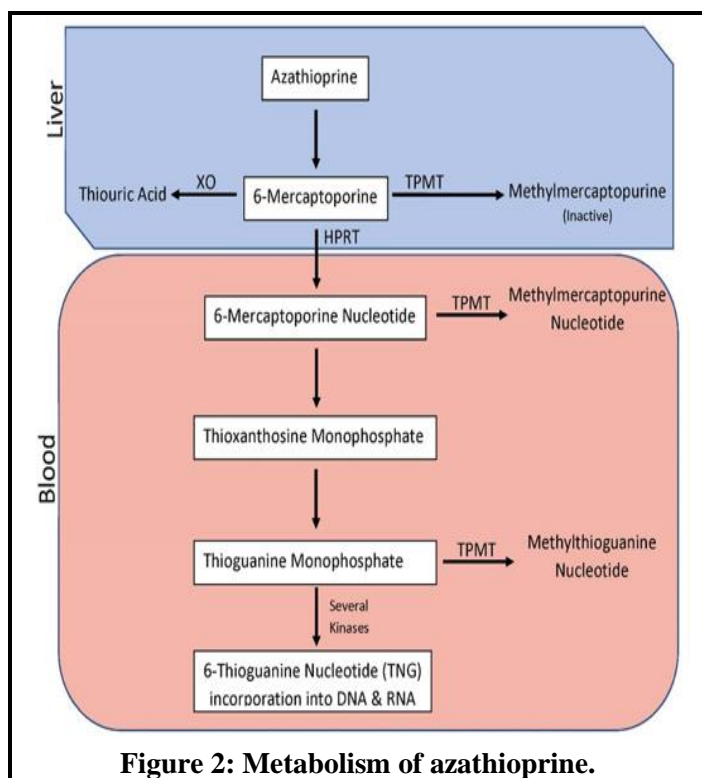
Liver

Azathioprine

Thiouric Acid XO 6-Mercaptoporine TPMT Methylmercaptopurine (Inactive)

HPRT

Blood

6-Mercaptoporine Nucleotide TPMT Methylmercaptopurine Nucleotide

Thioxanthosine Monophosphate

Thioguanine Monophosphate TPMT Methylthioguanine Nucleotide

Several Kinases

6-Thioguanine Nucleotide (TNG) incorporation into DNA & RNA

Figure 2: Metabolism of azathioprine.